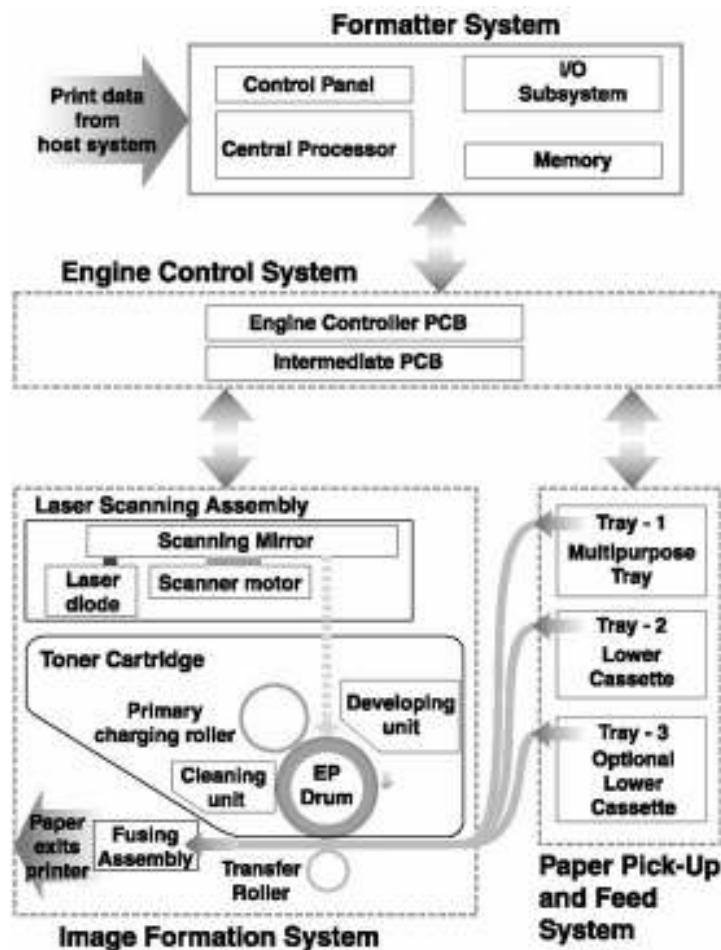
Formatter System

Print data from host system

Control Panel

I/O Subsystem

Central Processor

Memory

Engine Control System

Engine Controller PCB

Intermediate PCB

Laser Scanning Assembly

Scanning Mirror

Laser diode

Scanner motor

Toner Cartridge

Primary charging roller

Developing unit

Cleaning unit

EP Drum

Paper exits printer

Fusing Assembly

Transfer Roller

Image Formation System

Tray - 1 Multipurpose Tray

Tray - 2 Lower Cassette

Tray - 3 Optional Lower Cassette

Paper Pick-Up and Feed System